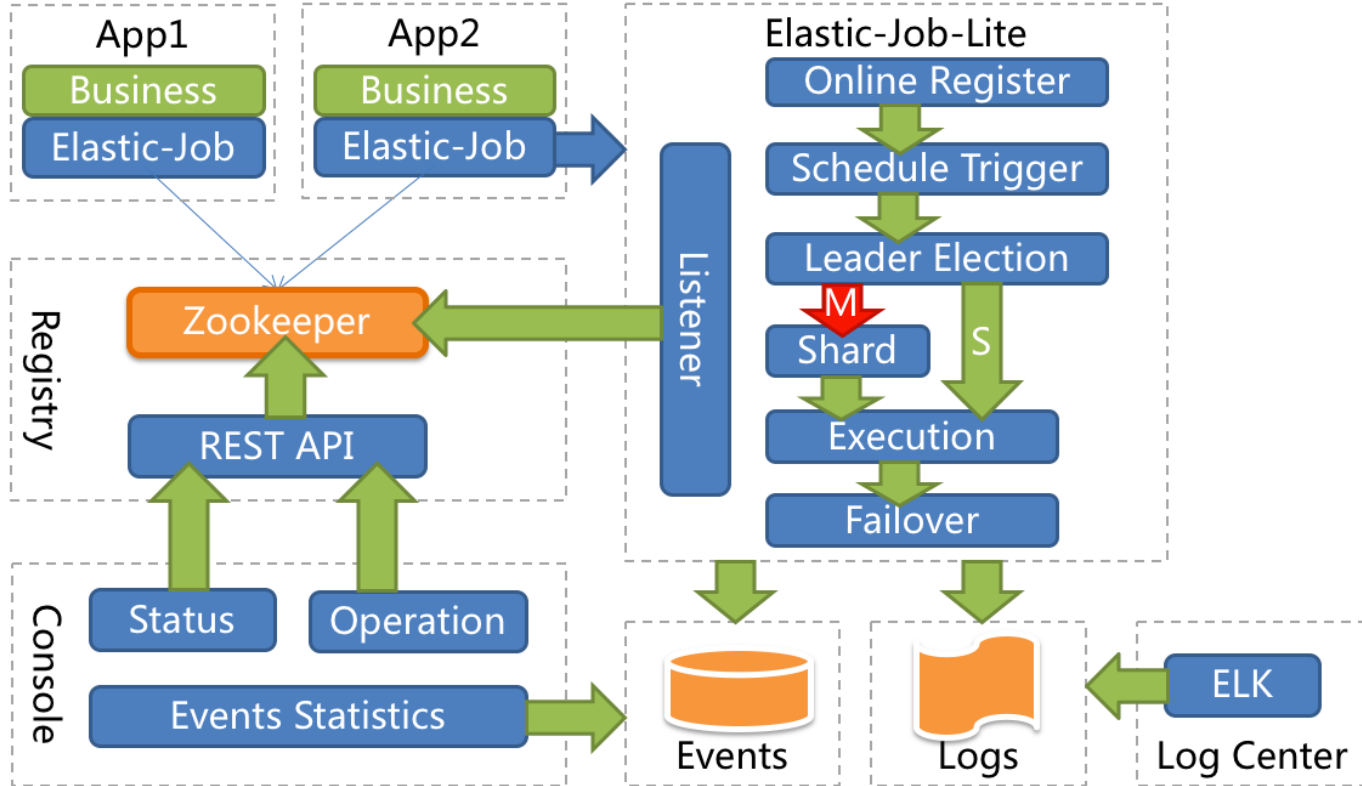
App1

Business

Elastic-Job

App2

Business

Elastic-Job

Elastic-Job-Lite

Online Register

Schedule Trigger

Leader Election

M

Shard

S

Execution

Failover

Listener

Registry

Zookeeper

REST API

Console

Status

Operation

Events Statistics

Events

Logs

ELK

Log Center